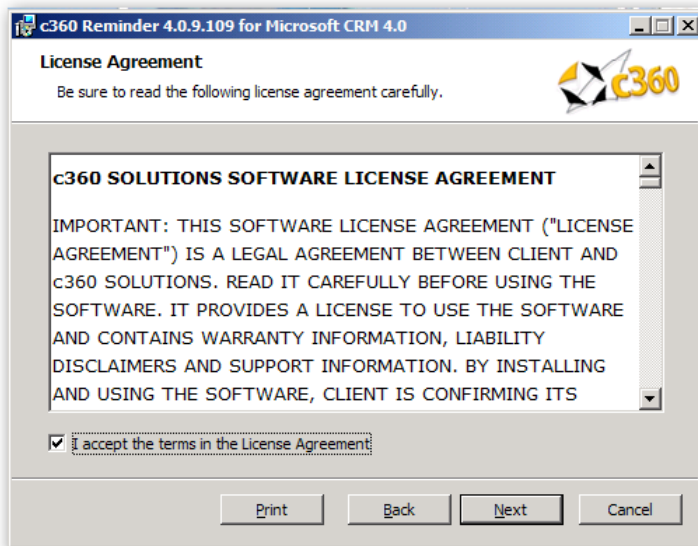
c360 Reminder 4.0.9.109 for Microsoft CRM 4.0

License Agreement

Be sure to read the following license agreement carefully.

c360

c360 SOLUTIONS SOFTWARE LICENSE AGREEMENT

IMPORTANT: THIS SOFTWARE LICENSE AGREEMENT ("LICENSE AGREEMENT") IS A LEGAL AGREEMENT BETWEEN CLIENT AND c360 SOLUTIONS. READ IT CAREFULLY BEFORE USING THE SOFTWARE. IT PROVIDES A LICENSE TO USE THE SOFTWARE AND CONTAINS WARRANTY INFORMATION, LIABILITY DISCLAIMERS AND SUPPORT INFORMATION. BY INSTALLING AND USING THE SOFTWARE, CLIENT IS CONFIRMING ITS

I accept the terms in the License Agreement

Print Back Next Cancel